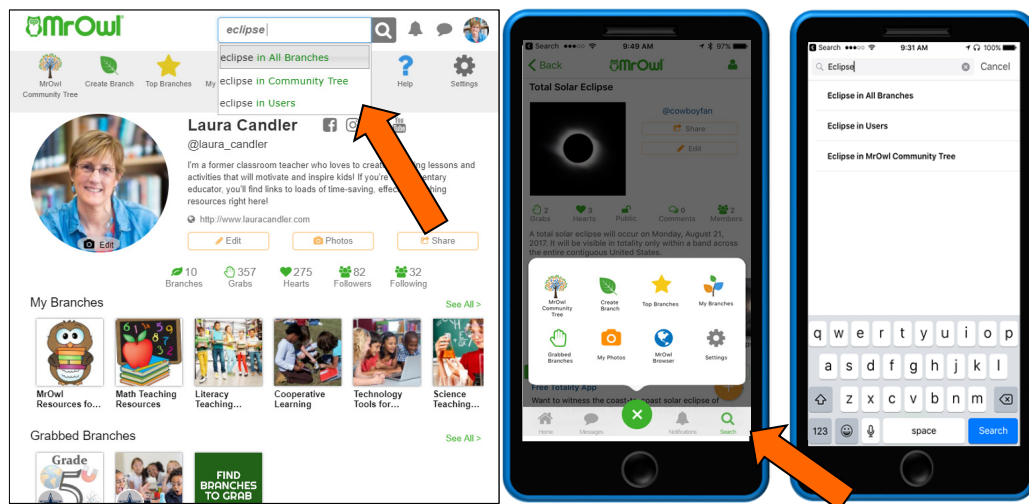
MrOwl

eclipse

eclipse in All Branches
eclipse in Community Tree
eclipse in Users

MrOwl Community Tree
Create Branch
Top Branches
My
Help
Settings

Laura Candler
@laura_candler

I'm a former classroom teacher who loves to create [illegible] lessons and activities that will motivate and inspire kids! If you're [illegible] educator, you'll find links to loads of time-saving, effec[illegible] resources right here!

http://www.lauracandler.com

Edit
Edit
Photos
Share

10 Branches
357 Grabs
275 Hearts
82 Followers
32 Following

My Branches
See All >

MrOwl Resources fo...
Math Teaching Resources
Literacy Teaching...
Cooperative Learning
Technology Tools for...
Science Teaching...

Grabbed Branches
See All >

Grade 5
FIND BRANCHES TO GRAB

Search 9:49 AM 97%
Back
MrOwl
Total Solar Eclipse
@cowboyfan
Share
Edit
2 Grabs
3 Hearts
Public
0 Comments
2 Members
A total solar eclipse will occur on Monday, August 21, 2017. It will be visible in totality only within a band across the entire contiguous United States.

MrOwl Community Tree
Create Branch
Top Branches
My Branches
Grabbed Branches
My Photos
MrOwl Browser
Settings

Free Totality App
Want to witness the coast-to-coast solar eclipse of
Home
Messages
Notifications
Search

Search 9:31 AM 100%
Eclipse
Cancel
Eclipse in All Branches
Eclipse in Users
Eclipse in MrOwl Community Tree

q w e r t y u i o p
a s d f g h j k l
z x c v b n m
123
space
Search